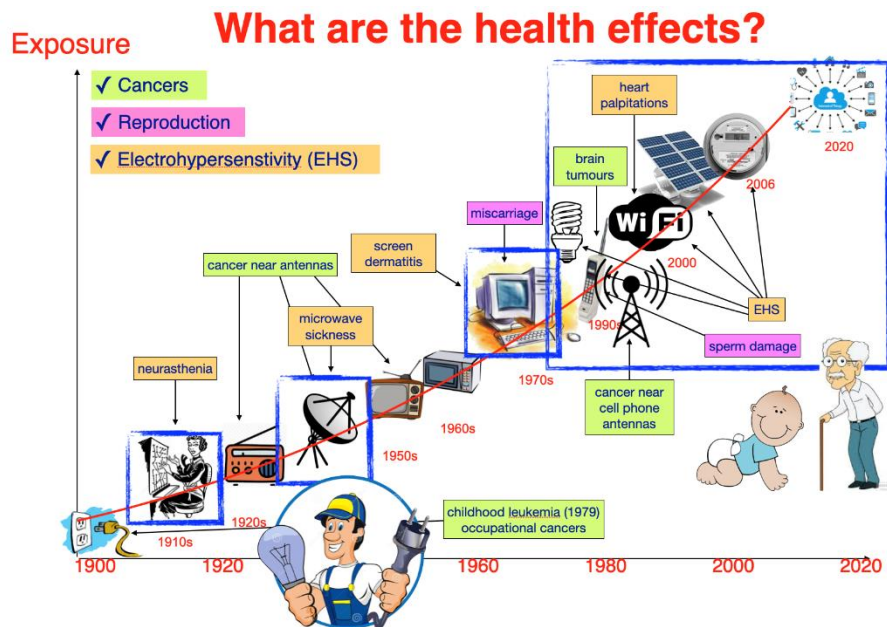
What are the health effects?

Exposure

✓ Cancers
✓ Reproduction
✓ Electrohypersenstivity (EHS)

heart palpitations

brain tumours

2020

2006

miscarriage

screen dermatitis

Wi Fi

2000

cancer near antennas

microwave sickness

EHS

1990s

sperm damage

neurasthenia

1970s

cancer near cell phone antennas

1960s

1950s

1920s

1910s

childhood leukemia (1979) occupational cancers

1900 1920 1960 1980 2000 2020